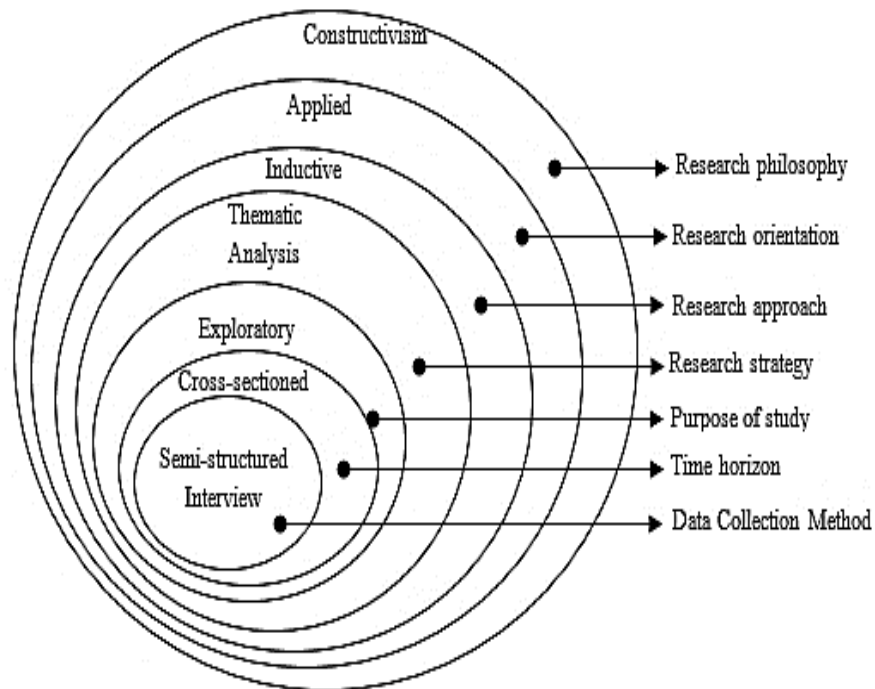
Constructivism

Applied

Inductive

Thematic Analysis

Exploratory

Cross-sectioned

Semi-structured Interview

Research philosophy

Research orientation

Research approach

Research strategy

Purpose of study

Time horizon

Data Collection Method